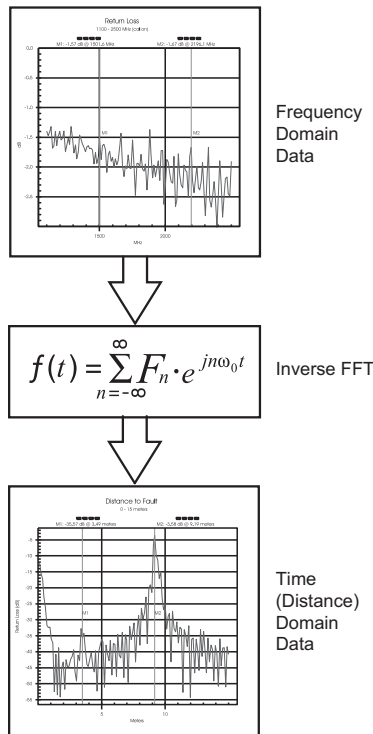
Return Loss
1100 - 2500 MHz (calfon)

M1: -1,57 dB @ 1501,6 MHz

M2: -1,67 dB @ 3196,1 MHz

0,0

-0,5

-1,0

-1,5

-2,0

-2,5

dB

M1

M2

1500

2000

MHz

Frequency Domain Data

$f(t) = \sum_{n=-\infty}^{\infty} F_n \cdot e^{jn\omega_0 t}$

Inverse FFT

Distance to Fault
0 - 15 meters

M1: -35,57 dB @ 3,49 meters

M2: -3,58 dB @ 9,19 meters

Return Loss (dB)

M1

M2

5

10

Meters

Time (Distance) Domain Data